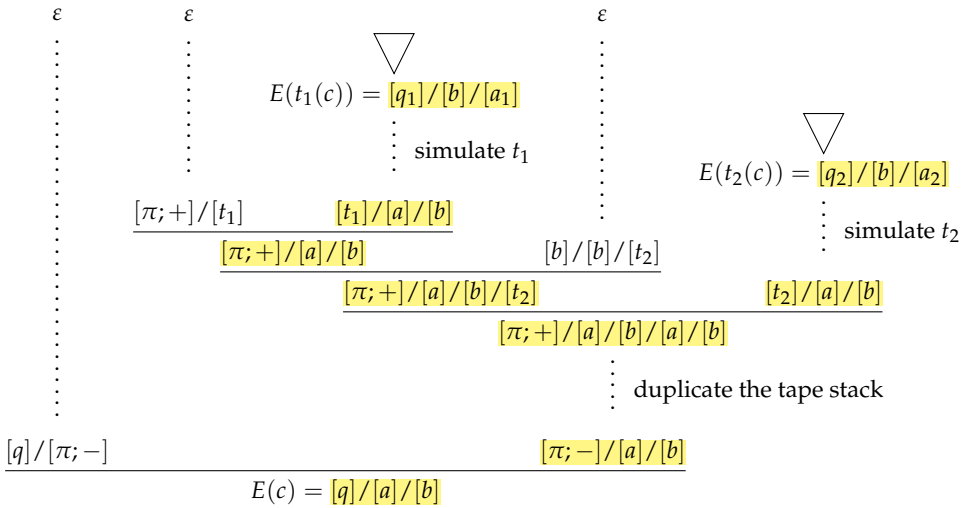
$\varepsilon$ $\varepsilon$ $\varepsilon$

$E(t_1(c)) = [q_1]/[b]/[a_1]$

simulate $t_1$

$E(t_2(c)) = [q_2]/[b]/[a_2]$

simulate $t_2$

$[\pi;+]/[t_1]$ $[t_1]/[a]/[b]$

$[\pi;+]/[a]/[b]$ $[b]/[b]/[t_2]$

$[\pi;+]/[a]/[b]/[t_2]$ $[t_2]/[a]/[b]$

$[\pi;+]/[a]/[b]/[a]/[b]$

duplicate the tape stack

$[q]/[\pi;-]$ $[\pi;-]/[a]/[b]$

$E(c) = [q]/[a]/[b]$